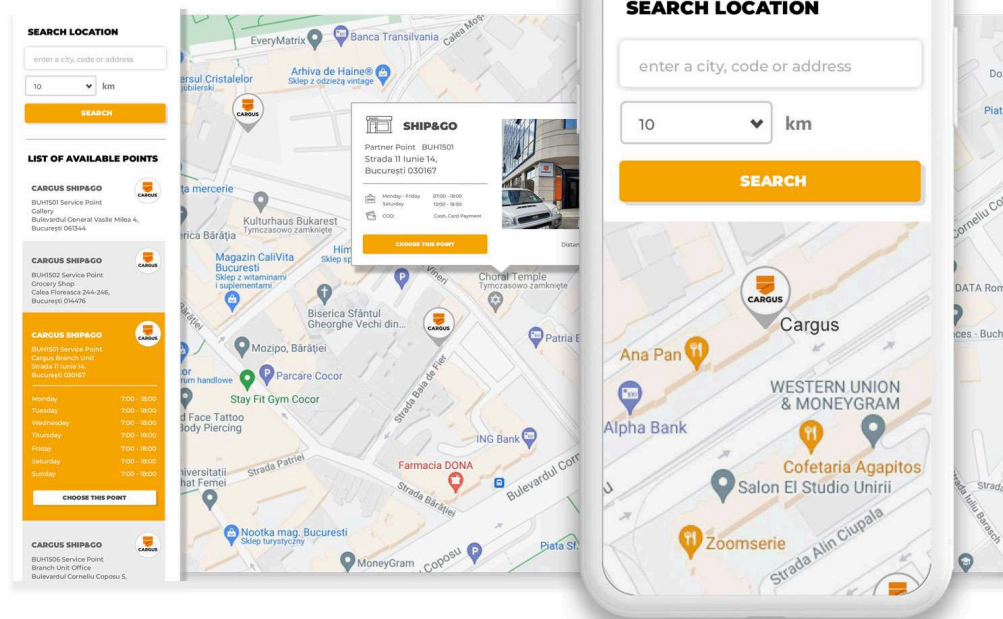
SEARCH LOCATION

enter a city, code or address

10 km

SEARCH

LIST OF AVAILABLE POINTS

CARGUS SHIP&GO
BUH1501 Service Point
Gallery
Bulevardul General Vasile Milea 4, București 061344

CARGUS SHIP&GO
BUH1502 Service Point
Grocery Shop
Calea Floreasca 244-246, București 014476

CARGUS SHIP&GO
BUH1501 Service Point
Cargus Branch Unit
Strada 11 Iunie 14, București 030167

| | |
|---|---|
| Monday | 7:00 - 18:00 |
| Tuesday | 7:00 - 18:00 |
| Wednesday | 7:00 - 18:00 |
| Thursday | 7:00 - 18:00 |
| Friday | 7:00 - 18:00 |
| Saturday | 7:00 - 18:00 |
| Sunday | 7:00 - 18:00 |

CHOOSE THIS POINT

CARGUS SHIP&GO
BUH1506 Service Point
Branch Unit Office
Bulevardul Corneliu Coposu 5,

CARGUS

SHIP&GO
Partner Point BUH1501
Strada 11 Iunie 14,
București 030167

Monday - Friday 07:00 - 18:00
Saturday 10:00 - 18:00
COD: Cash, Card Payment

CHOOSE THIS POINT

Distan

EveryMatrix
Banca Transilvania
Calea Moș
ersul Cristalelor
Arhiva de Haine®
Sklep z odzieżą vintage
ța mercerie
Kulturhaus Bukarest
Tymczasowo zamknięte
erica Bărăția
Magazin CaliVita București
Sklep z witaminami i suplementami
Him
Sklep sp
Viner
Choral Temple
Tymczasowo zamknięte
Biserica Sfântul Gheorghe Vechi din...
Mozipo, Bărăției
Parcare Cocor
Stay Fit Gym Cocor
rur handlowe
d Face Tattoo
Body Piercing
Strada Baia de Fier
Patria E
ING Bank
Farmacia DONA
Strada Bărăției
Bulevardul Cor
niversitatii
hat Femei
Strada Patriei
Nootka mag. Bucuresti
Sklep turystyczny
MoneyGram
Coposu
Piata Sf.

SEARCH LOCATION
enter a city, code or address
10
km
SEARCH
CARGUS
Cargus
Ana Pan
WESTERN UNION & MONEYGRAM
Alpha Bank
Cofetaria Agapitos
Salon El Studio Unirii
Zoomserie
Strada Alin Ciupala

Do
Piat
Corneliu Co
DATA Rom
ces - Buch
Strada Iuliu Barasch